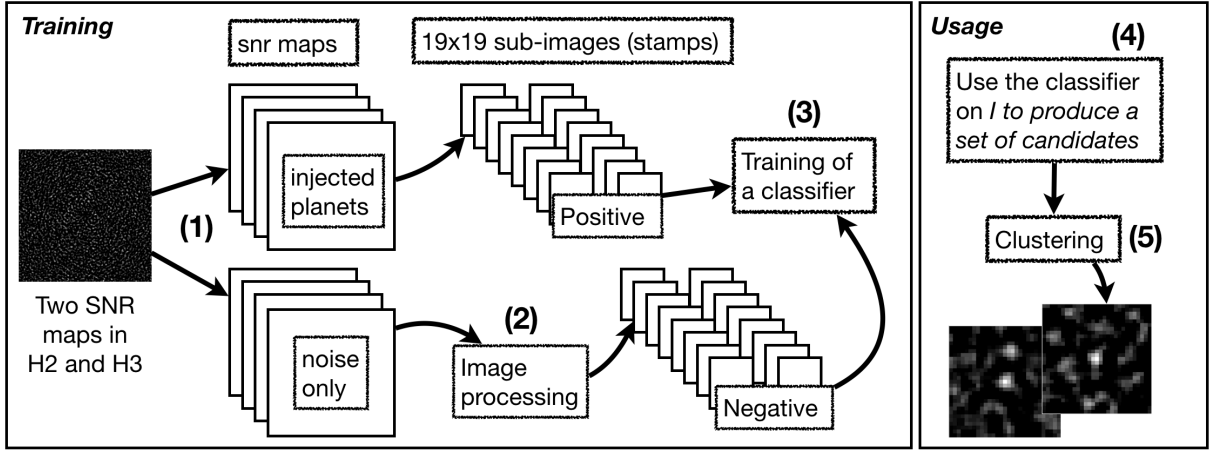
Training

snr maps

19x19 sub-images (stamps)

(1)

Two SNR maps in H2 and H3

injected planets

Positive

(3)

Training of a classifier

noise only

(2)

Image processing

Negative

Usage

(4)

Use the classifier on I to produce a set of candidates

Clustering

(5)